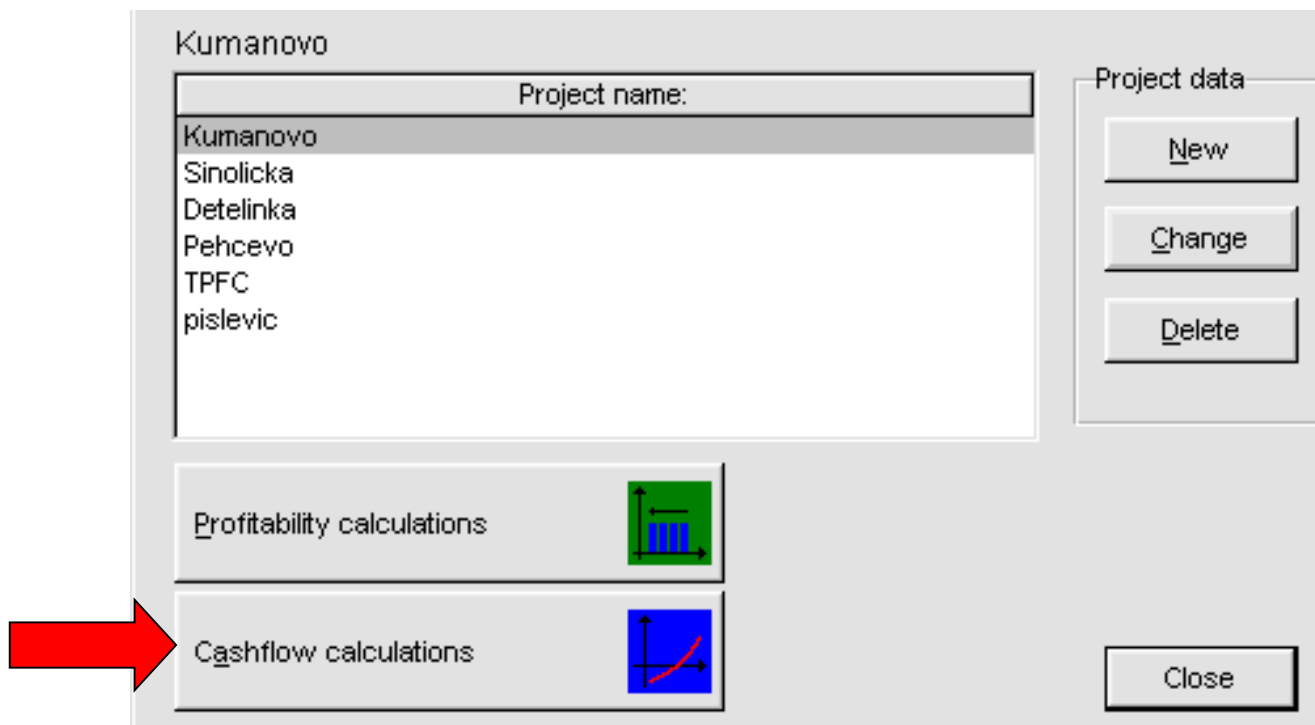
Kumanovo

| Project name: |
|---|
| Kumanovo |
| Sinolicka |
| Detelinka |
| Pehcevo |
| TPFC |
| pislevic |

Project data

New

Change

Delete

Profitability calculations

Cashflow calculations

Close